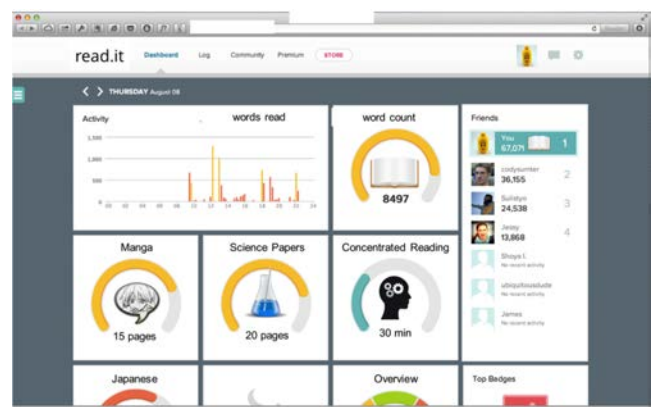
read.it Dashboard Log Community Premium STORE

THURSDAY August 08

Activity

words read

1,500

1,000

500

0

word count

8497

Friends

You 67,071

1

codysunter 36,155

2

Sulistyo 24,538

3

Jessy 13,868

4

Shoya I. No recent activity

ubiquitousdude No recent activity

James No recent activity

Manga

15 pages

Science Papers

20 pages

Concentrated Reading

30 min

Japanese

Overview

Top Badges